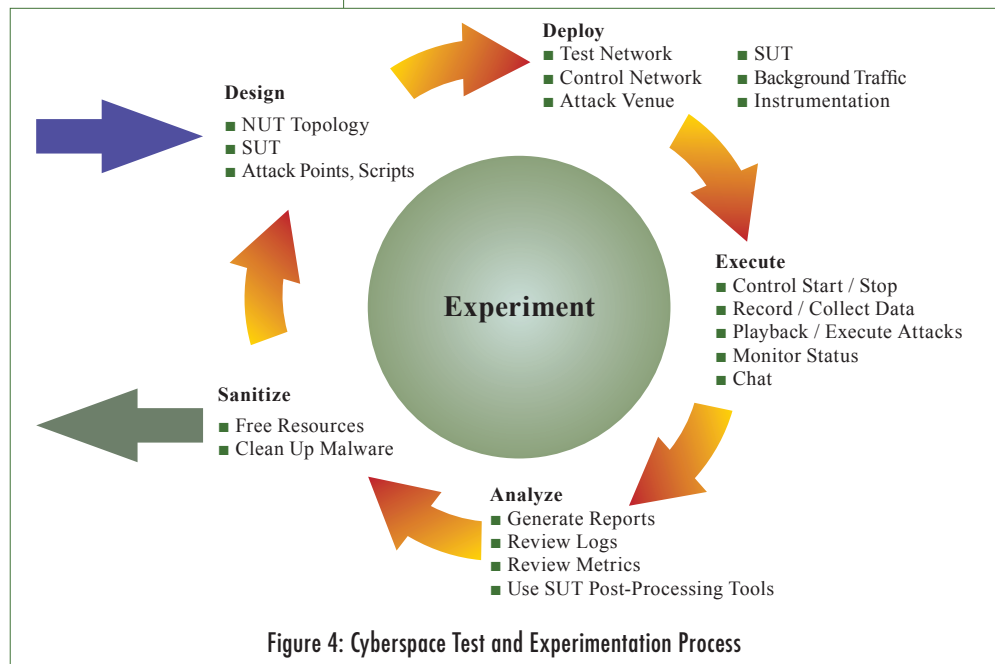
Deploy
■ Test Network
■ Control Network
■ Attack Venue
■ SUT
■ Background Traffic
■ Instrumentation

Design
■ NUT Topology
■ SUT
■ Attack Points, Scripts

Experiment

Execute
■ Control Start / Stop
■ Record / Collect Data
■ Playback / Execute Attacks
■ Monitor Status
■ Chat

Sanitize
■ Free Resources
■ Clean Up Malware

Analyze
■ Generate Reports
■ Review Logs
■ Review Metrics
■ Use SUT Post-Processing Tools

Figure 4: Cyberspace Test and Experimentation Process